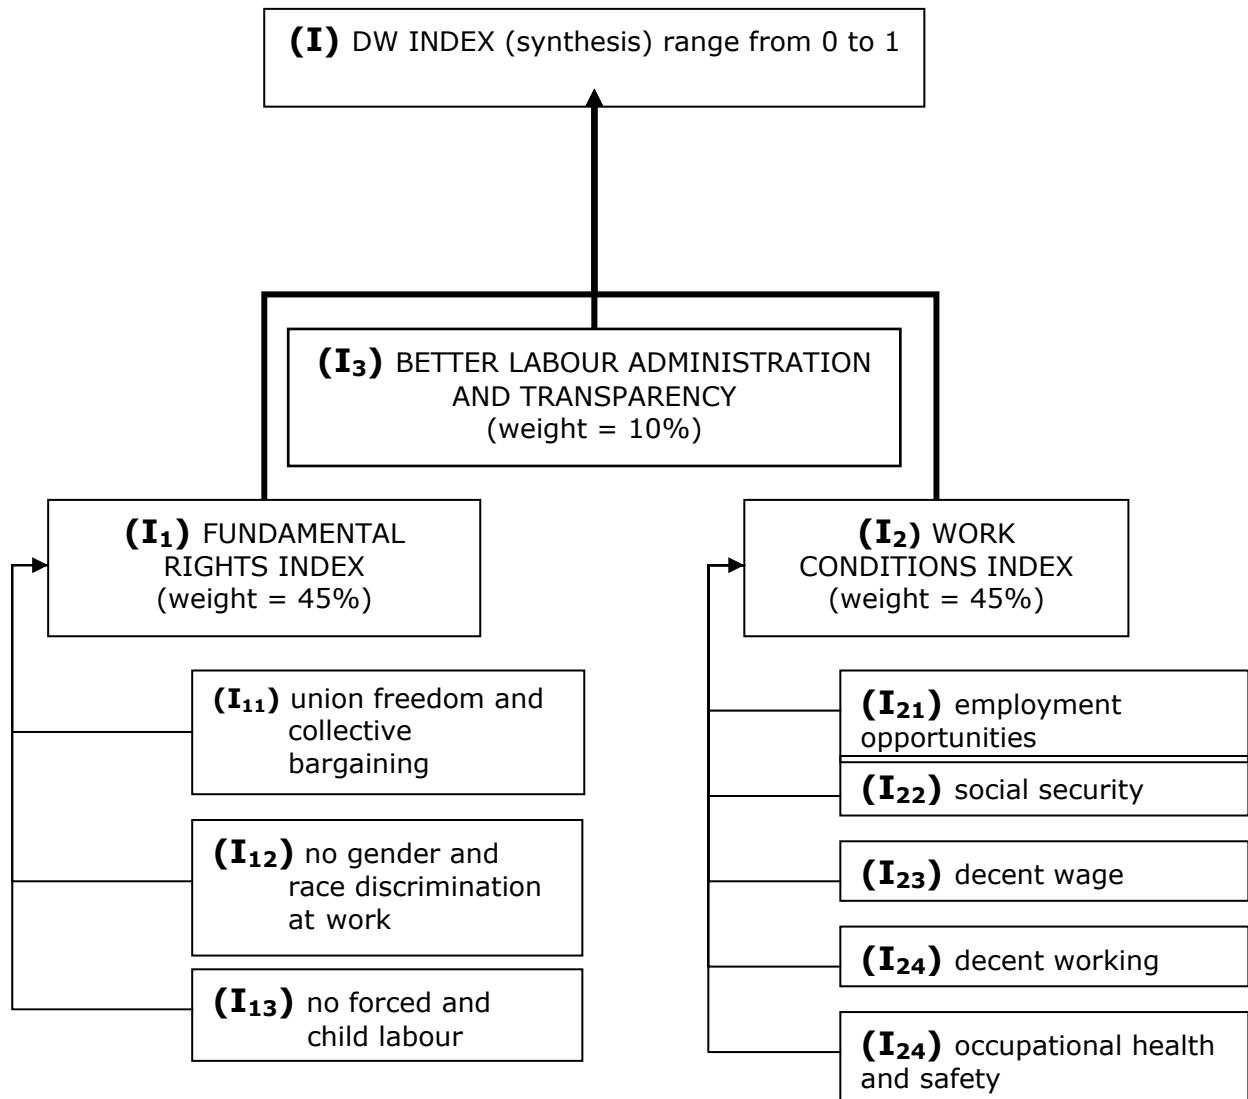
**(I)** DW INDEX (synthesis) range from 0 to 1

**($I_3$)** BETTER LABOUR ADMINISTRATION AND TRANSPARENCY (weight = 10%)

**($I_1$)** FUNDAMENTAL RIGHTS INDEX (weight = 45%)

**($I_{11}$)** union freedom and collective bargaining

**($I_{12}$)** no gender and race discrimination at work

**($I_{13}$)** no forced and child labour

**($I_2$)** WORK CONDITIONS INDEX (weight = 45%)

**($I_{21}$)** employment opportunities

**($I_{22}$)** social security

**($I_{23}$)** decent wage

**($I_{24}$)** decent working

**($I_{24}$)** occupational health and safety